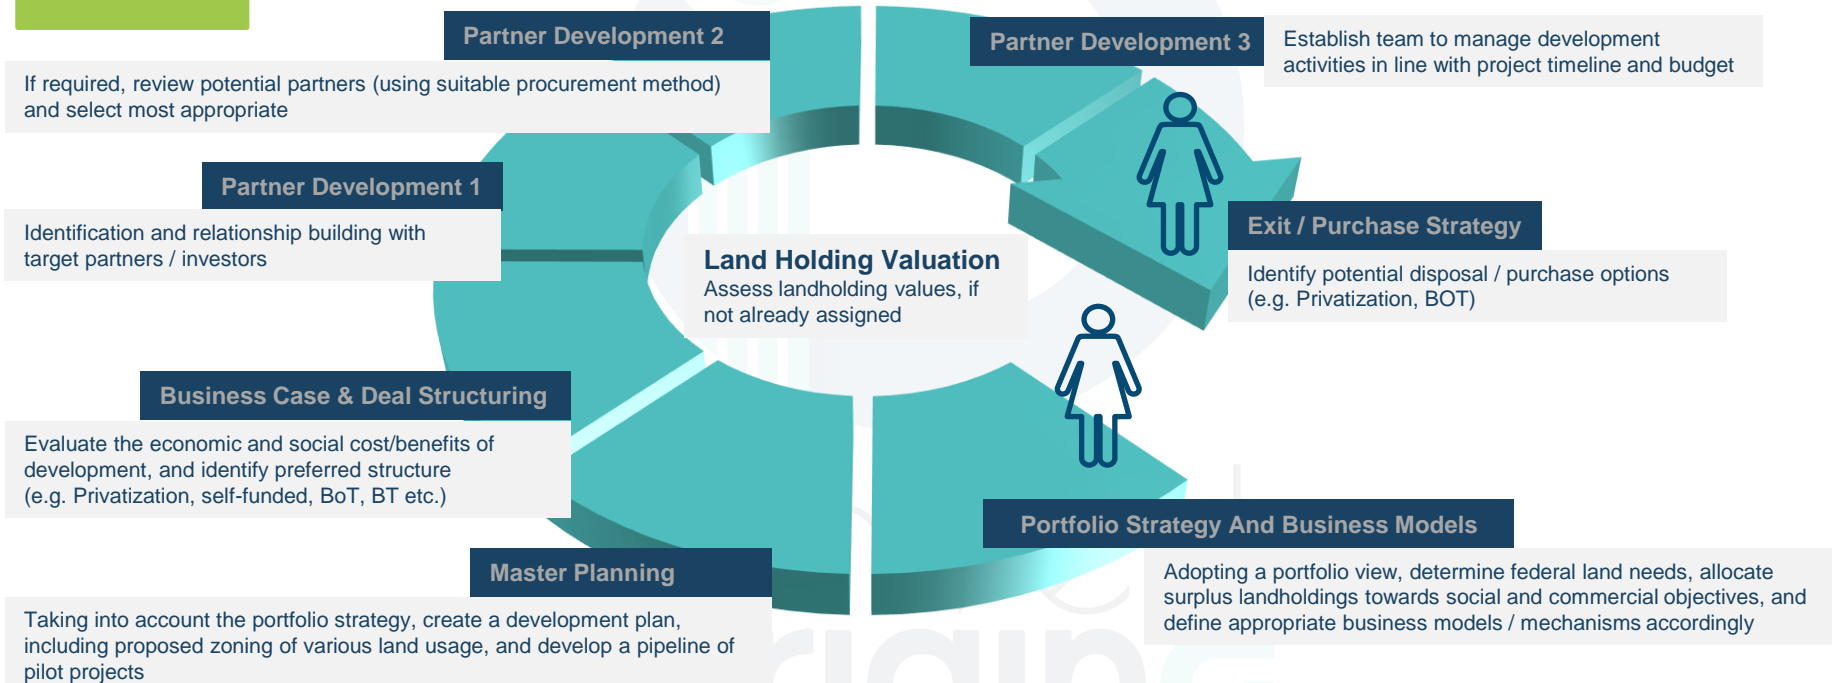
Partner Development 2

If required, review potential partners (using suitable procurement method) and select most appropriate

Partner Development 3

Establish team to manage development activities in line with project timeline and budget

Partner Development 1

Identification and relationship building with target partners / investors

Land Holding Valuation

Assess landholding values, if not already assigned

Exit / Purchase Strategy

Identify potential disposal / purchase options (e.g. Privatization, BOT)

Business Case & Deal Structuring

Evaluate the economic and social cost/benefits of development, and identify preferred structure (e.g. Privatization, self-funded, BoT, BT etc.)

Portfolio Strategy And Business Models

Adopting a portfolio view, determine federal land needs, allocate surplus landholdings towards social and commercial objectives, and define appropriate business models / mechanisms accordingly

Master Planning

Taking into account the portfolio strategy, create a development plan, including proposed zoning of various land usage, and develop a pipeline of pilot projects